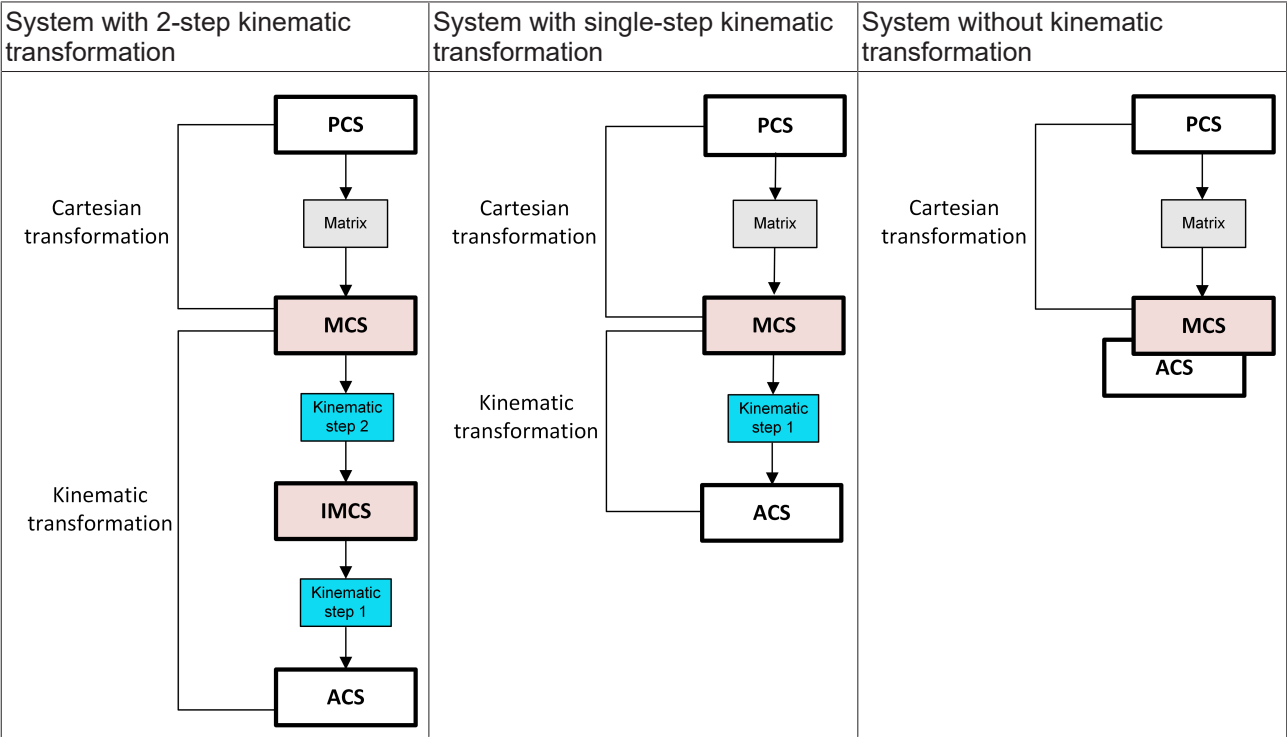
| System with 2-step kinematic transformation | System with single-step kinematic transformation | System without kinematic transformation |
|---|---|---|
| PCS<br>Cartesian transformation<br>Matrix<br>MCS<br>Kinematic step 2<br>Kinematic transformation<br>IMCS<br>Kinematic step 1<br>ACS | PCS<br>Cartesian transformation<br>Matrix<br>MCS<br>Kinematic transformation<br>Kinematic step 1<br>ACS | PCS<br>Cartesian transformation<br>Matrix<br>MCS<br>ACS |